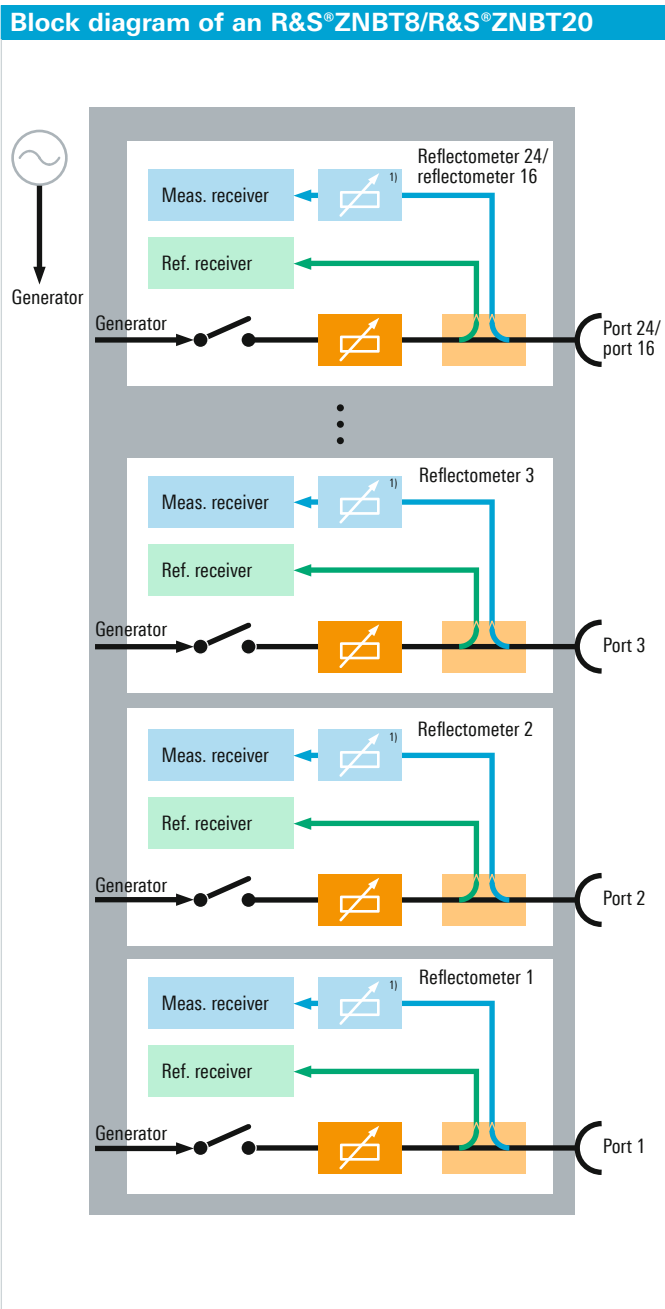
Block diagram of an R&S®ZNBT8/R&S®ZNBT20

Generator

Reflectometer 24/ reflectometer 16

Meas. receiver

1)

Ref. receiver

Generator

Port 24/ port 16

Reflectometer 3

Meas. receiver

1)

Ref. receiver

Generator

Port 3

Reflectometer 2

Meas. receiver

1)

Ref. receiver

Generator

Port 2

Reflectometer 1

Meas. receiver

1)

Ref. receiver

Generator

Port 1